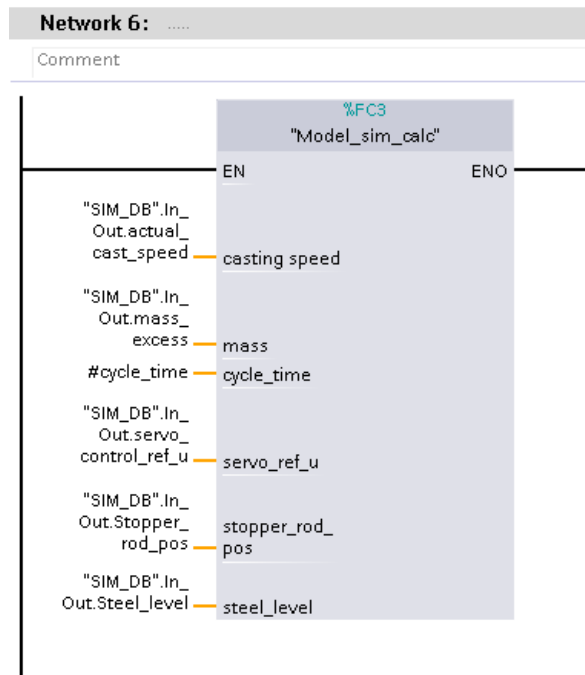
Network 6: .....

Comment

%FC3
"Model_sim_calc"

EN
ENO

"SIM_DB".In_Out.actual_cast_speed
casting speed

"SIM_DB".In_Out.mass_excess
mass

#cycle_time
cycle_time

"SIM_DB".In_Out.servo_control_ref_u
servo_ref_u

"SIM_DB".In_Out.Stopper_rod_pos
stopper_rod_pos

"SIM_DB".In_Out.Steel_level
steel_level